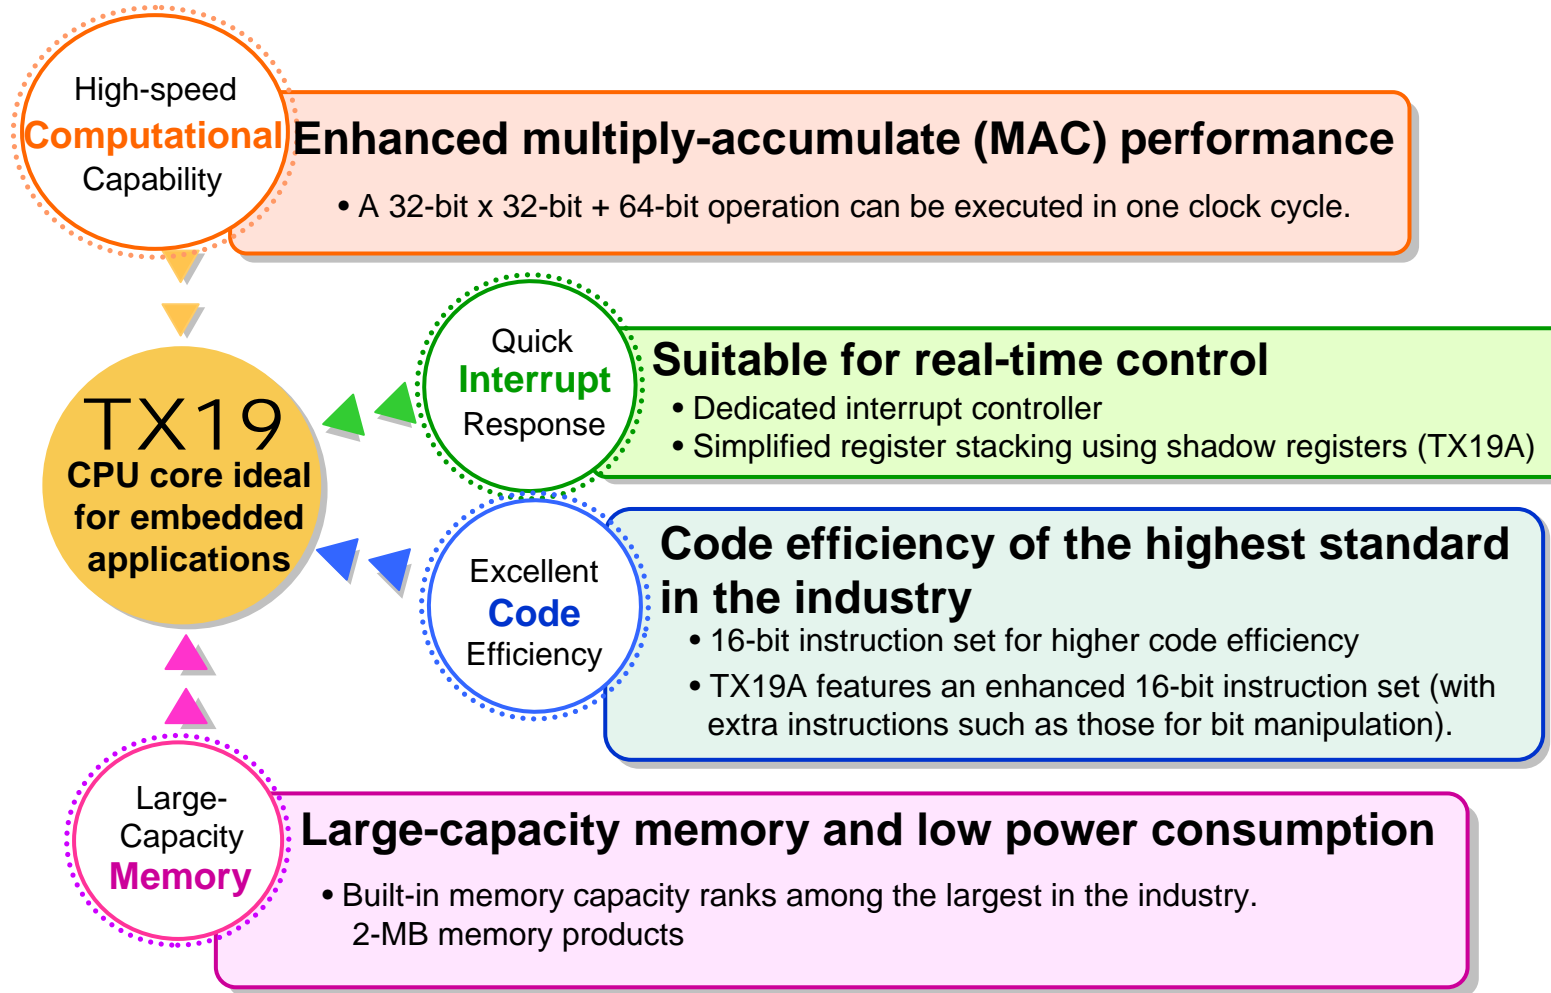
High-speed
Computational
Capability

Enhanced multiply-accumulate (MAC) performance

• A 32-bit x 32-bit + 64-bit operation can be executed in one clock cycle.

TX19
CPU core ideal for embedded applications

Quick
Interrupt
Response

Suitable for real-time control

• Dedicated interrupt controller
• Simplified register stacking using shadow registers (TX19A)

Excellent
Code
Efficiency

Code efficiency of the highest standard in the industry

• 16-bit instruction set for higher code efficiency
• TX19A features an enhanced 16-bit instruction set (with extra instructions such as those for bit manipulation).

Large-
Capacity
Memory

Large-capacity memory and low power consumption

• Built-in memory capacity ranks among the largest in the industry.
2-MB memory products